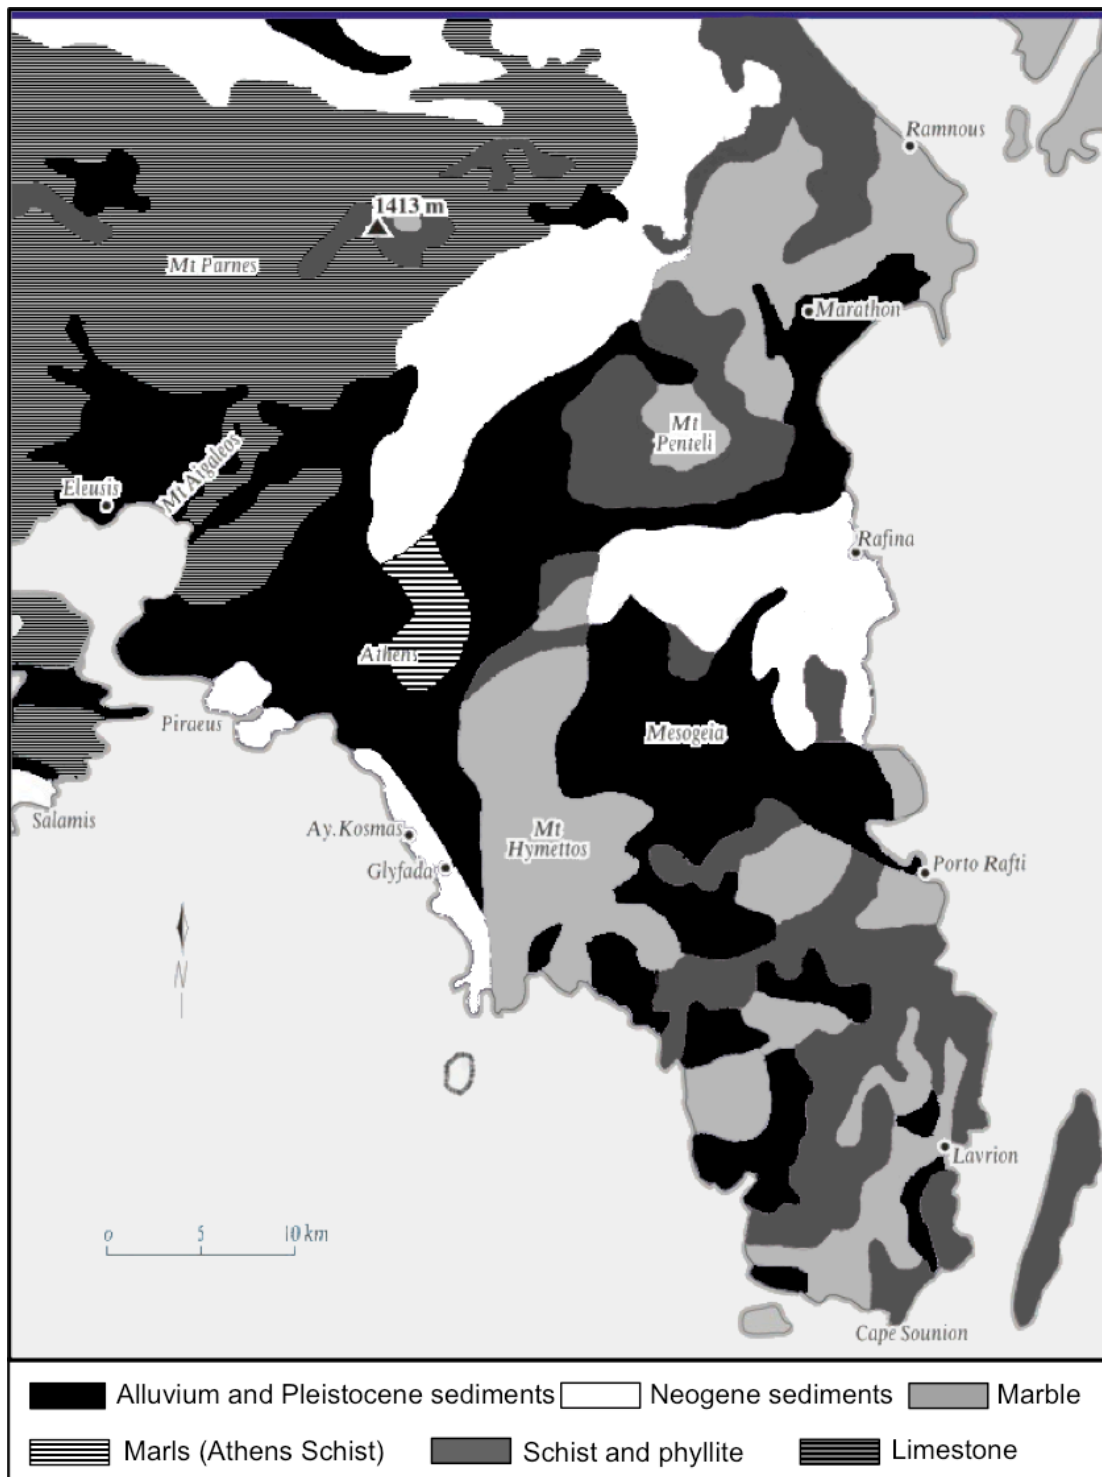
Ramnous

1413 m

Mt Parnes

Marathon

Mt Penteli

Eleusis

Mt Aigaleos

Rafina

Athens

Piraeus

Mesogeia

Salamis

Ay. Kosmas

Mt Hymettos

Glyfada

Porto Rafti

N

Lavrion

0 5 10 km

Cape Sounion

Alluvium and Pleistocene sediments Neogene sediments Marble

Marls (Athens Schist) Schist and phyllite Limestone